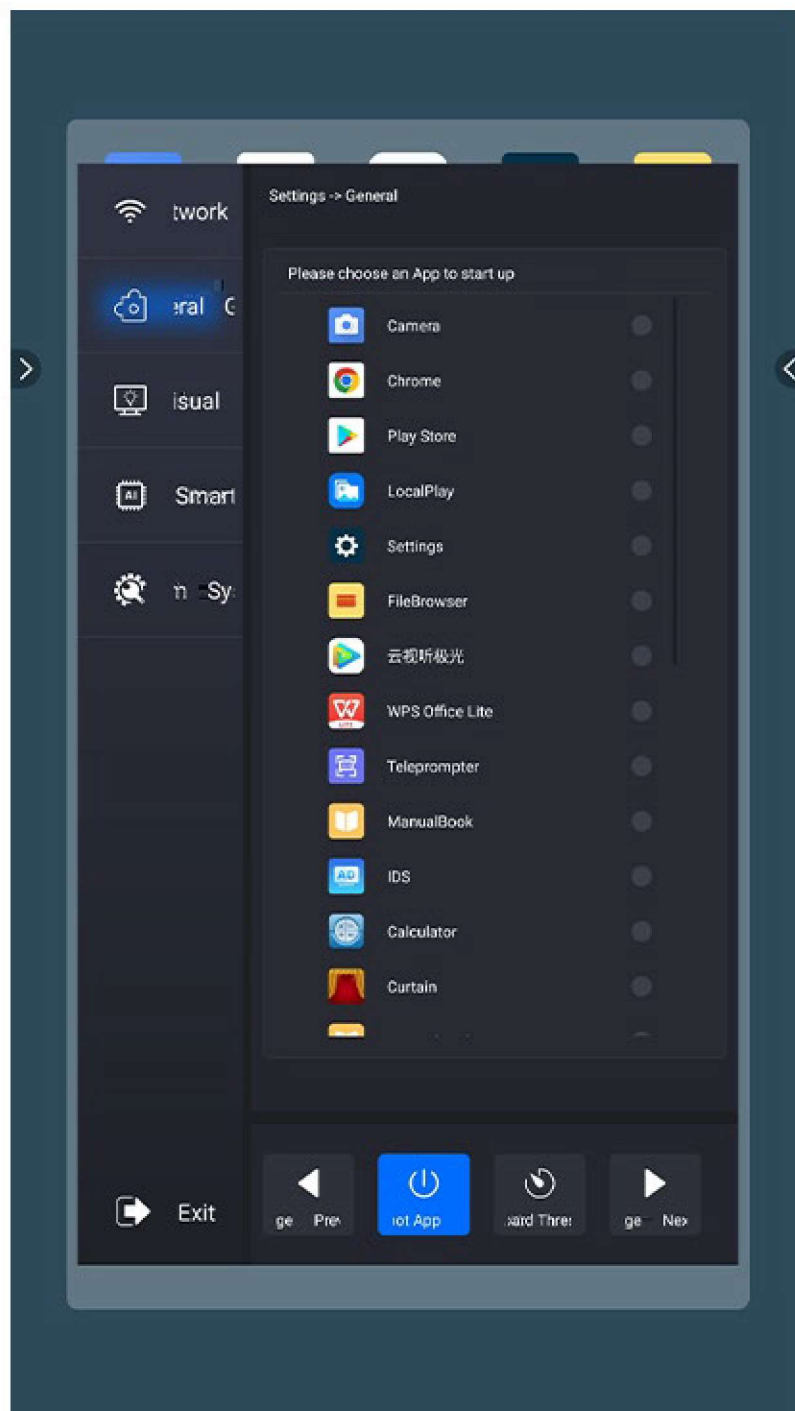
twork

eral G

isual

Smart

n Sy

Exit

Settings -> General

Please choose an App to start up

Camera

Chrome

Play Store

LocalPlay

Settings

FileBrowser

云视听极光

WPS Office Lite

Teleprompter

ManualBook

IDS

Calculator

Curtain

ge Pre

ot App

ard Thre

ge Nex